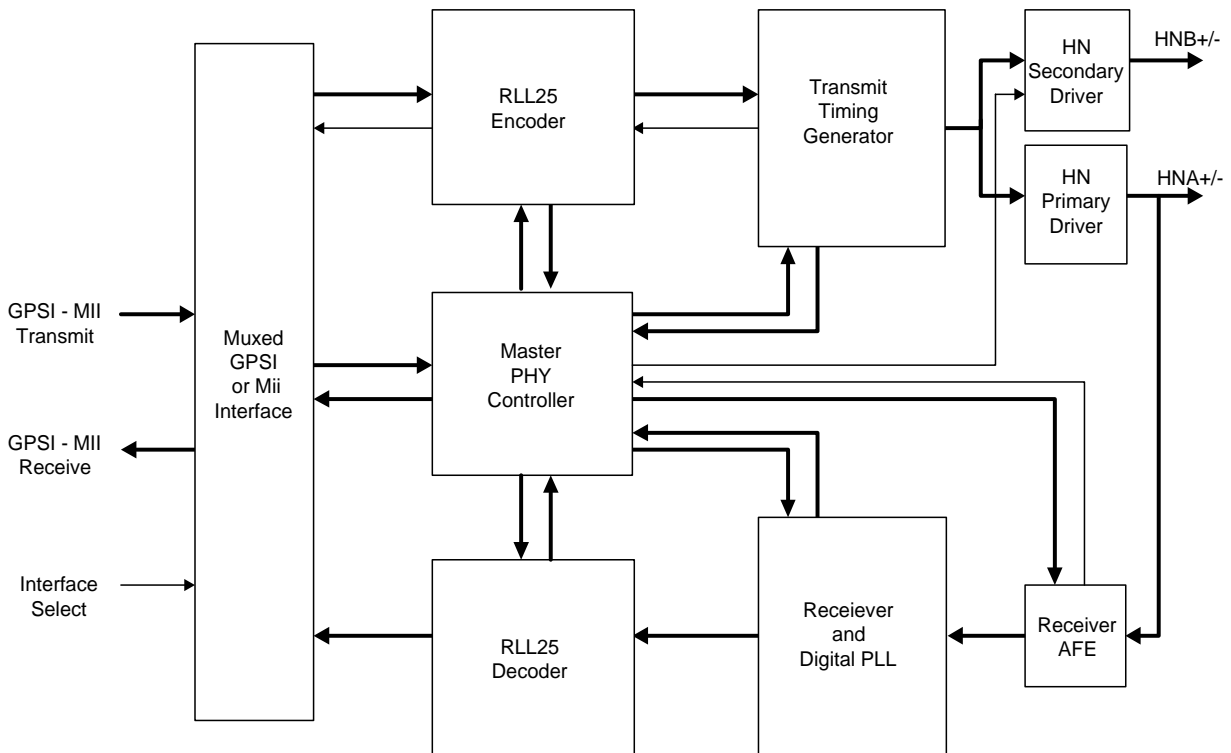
RLL25 Encoder

Transmit Timing Generator

HN Secondary Driver

HNB+/-

HN Primary Driver

HNA+/-

GPSI - MII Transmit

Muxed GPSI or Mii Interface

Master PHY Controller

GPSI - MII Receive

Interface Select

RLL25 Decoder

Receiever and Digital PLL

Receiver AFE